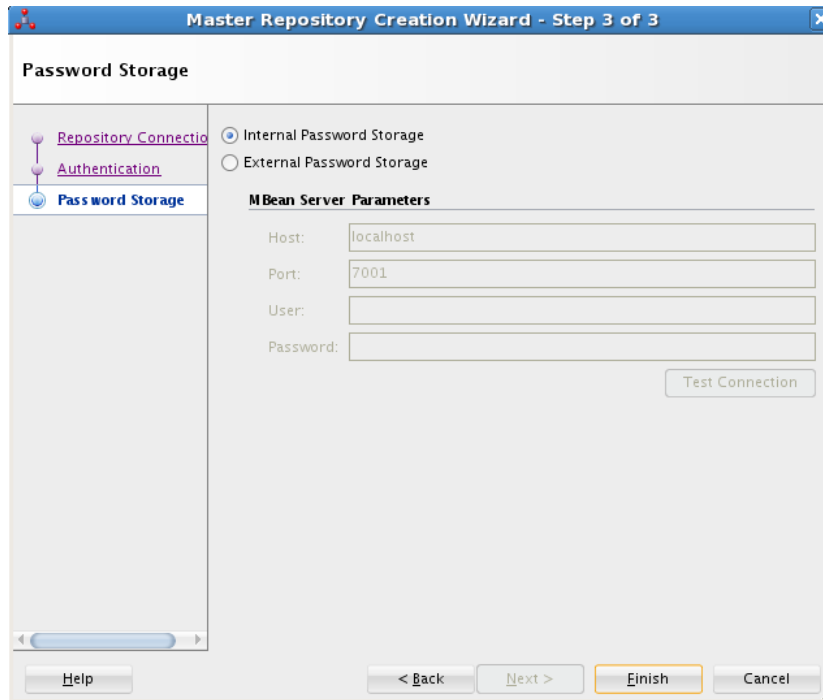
Master Repository Creation Wizard - Step 3 of 3

Password Storage

Repository Connectio
Authentication
Password Storage

Internal Password Storage
External Password Storage

MBean Server Parameters

Host: localhost
Port: 7001
User:
Password:

Test Connection

Help
< Back
Next >
Finish
Cancel